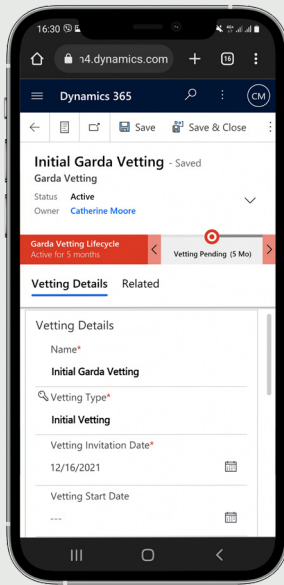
16:30

л4.dynamics.com

16

Dynamics 365

CM

Save

Save & Close

Initial Garda Vetting - Saved

Garda Vetting

Status Active

Owner Catherine Moore

Garda Vetting Lifecycle

Active for 5 months

Vetting Pending (5 Mo)

Vetting Details

Related

Vetting Details

Name*

Initial Garda Vetting

Vetting Type*

Initial Vetting

Vetting Invitation Date*

12/16/2021

Vetting Start Date

---